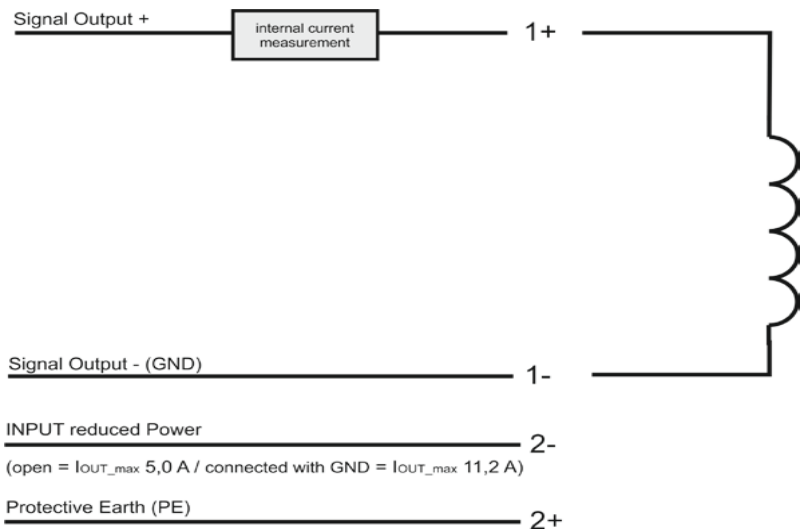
Signal Output +

internal current measurement

1+

Signal Output - (GND)

1-

INPUT reduced Power

2-

(open = $I_{OUT\_max}$ 5,0 A / connected with GND = $I_{OUT\_max}$ 11,2 A)

Protective Earth (PE)

2+